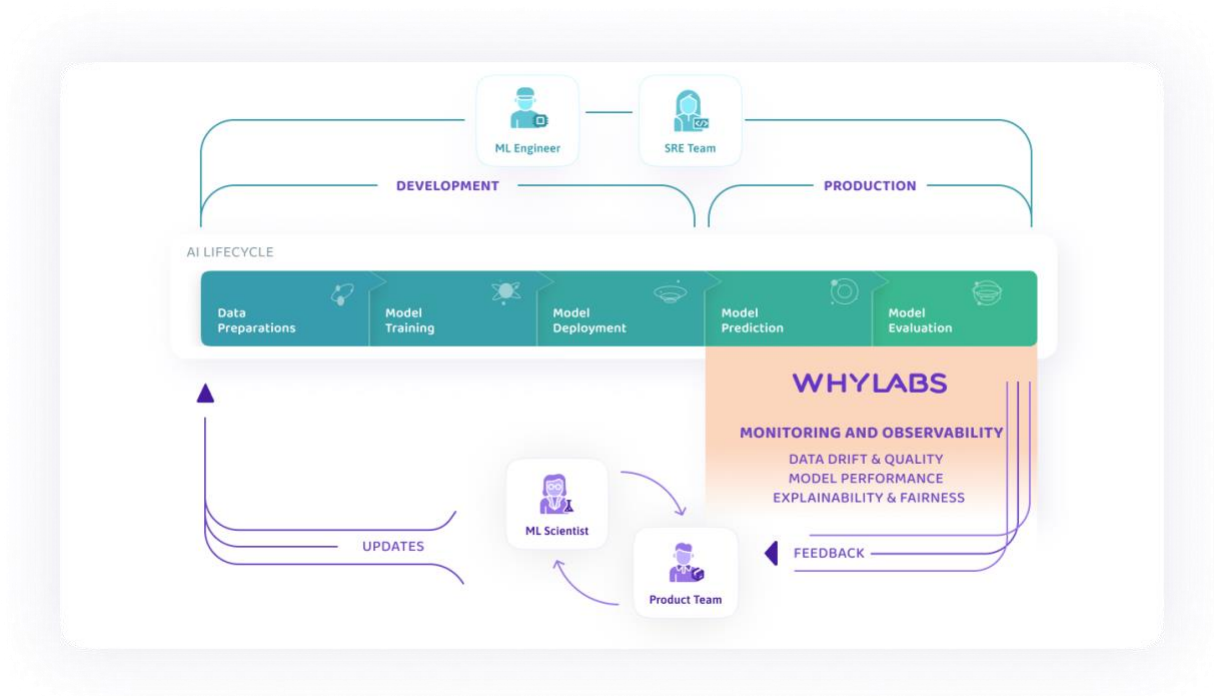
ML Engineer

SRE Team

DEVELOPMENT

PRODUCTION

AI LIFECYCLE

Data Preparations

Model Training

Model Deployment

Model Prediction

Model Evaluation

WHYLABS

MONITORING AND OBSERVABILITY
DATA DRIFT & QUALITY
MODEL PERFORMANCE
EXPLAINABILITY & FAIRNESS

ML Scientist

UPDATES

Product Team

FEEDBACK